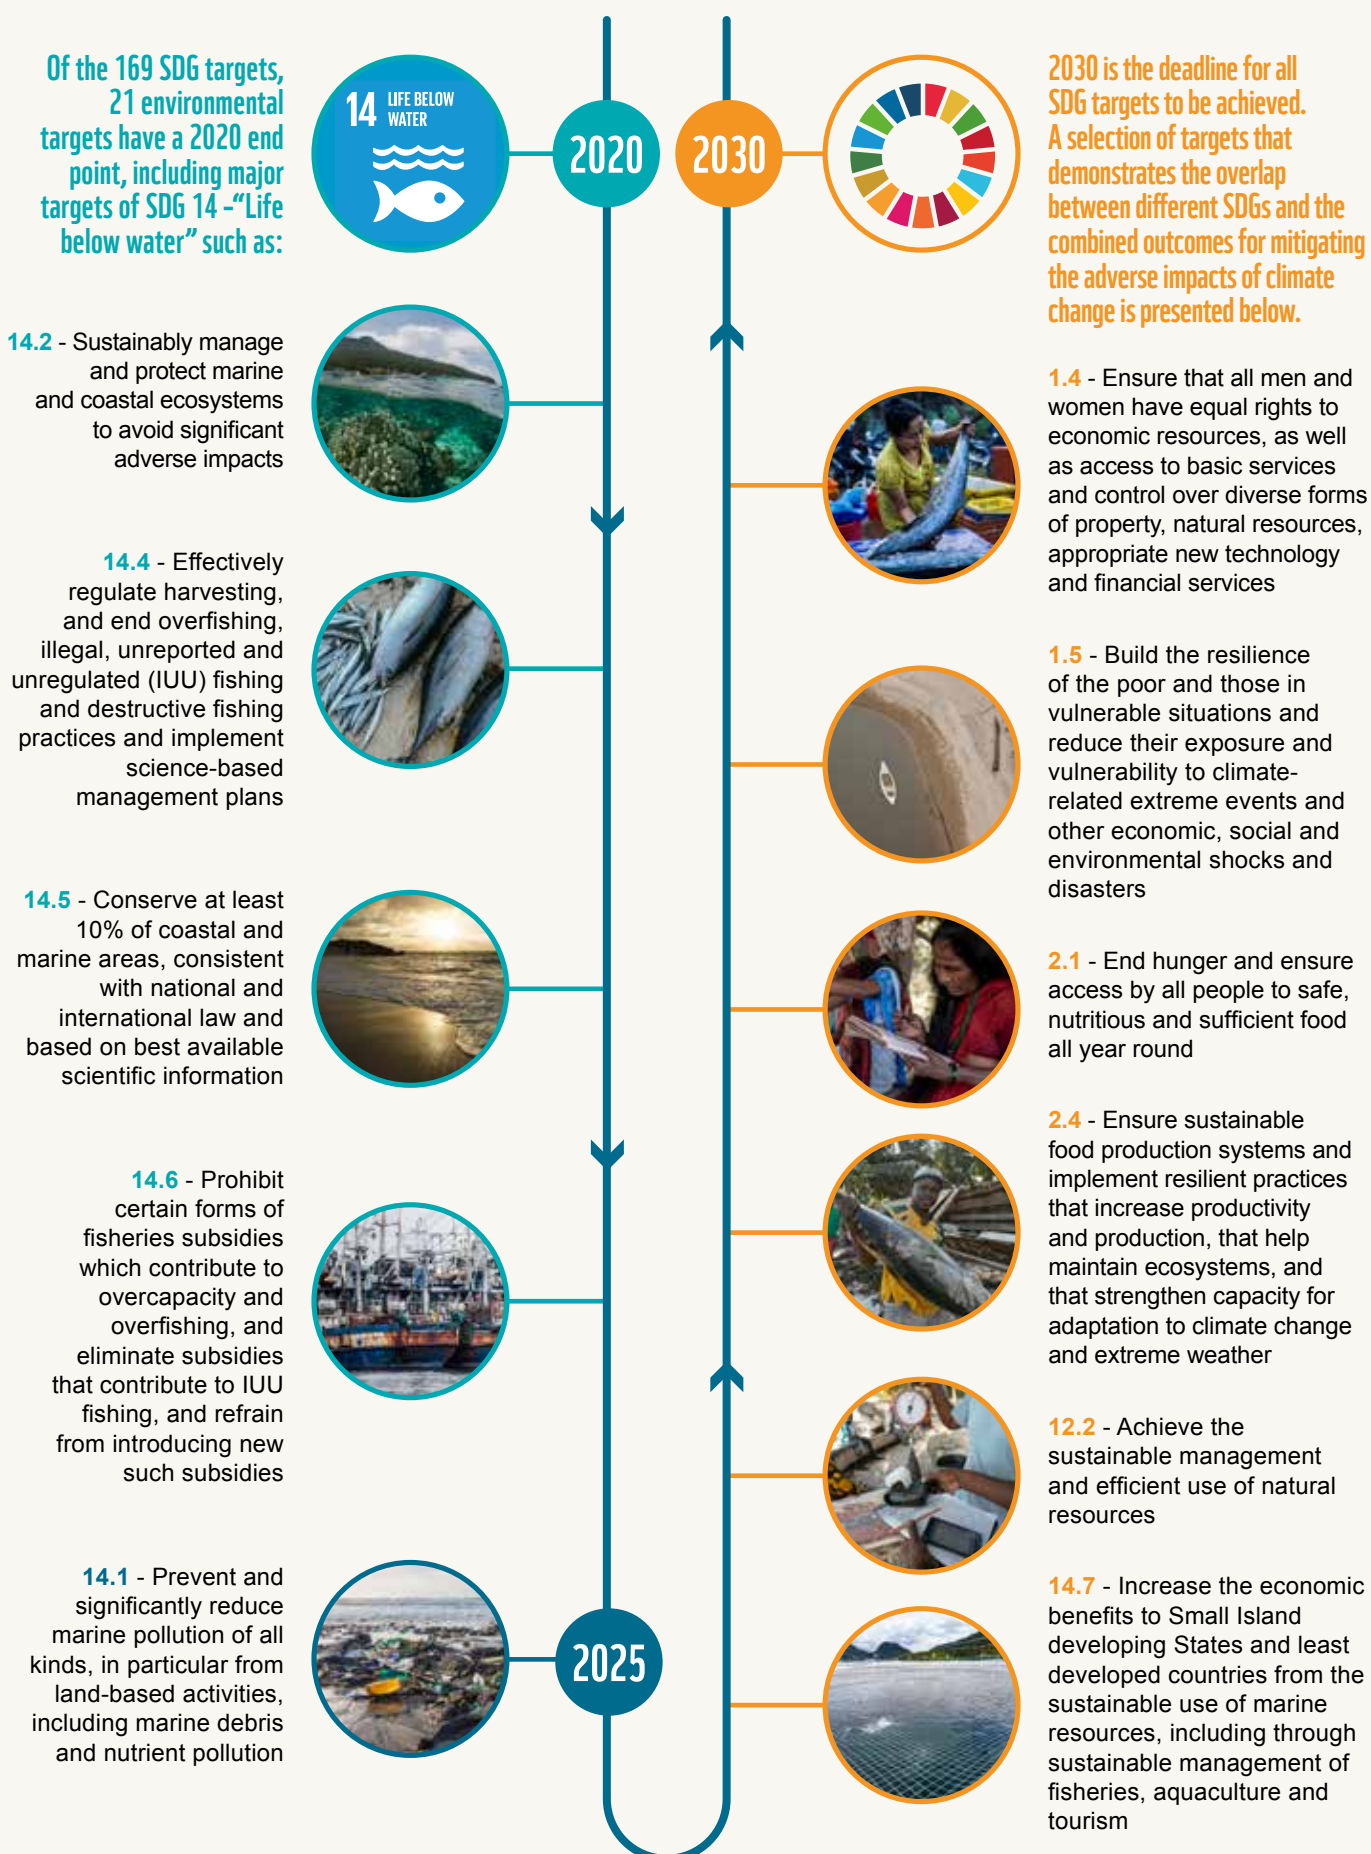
Of the 169 SDG targets, 21 environmental targets have a 2020 end point, including major targets of SDG 14 -"Life below water" such as:

14 LIFE BELOW WATER

2020

2030

2030 is the deadline for all SDG targets to be achieved. A selection of targets that demonstrates the overlap between different SDGs and the combined outcomes for mitigating the adverse impacts of climate change is presented below.

14.2 - Sustainably manage and protect marine and coastal ecosystems to avoid significant adverse impacts

1.4 - Ensure that all men and women have equal rights to economic resources, as well as access to basic services and control over diverse forms of property, natural resources, appropriate new technology and financial services

14.4 - Effectively regulate harvesting, and end overfishing, illegal, unreported and unregulated (IUU) fishing and destructive fishing practices and implement science-based management plans

1.5 - Build the resilience of the poor and those in vulnerable situations and reduce their exposure and vulnerability to climate-related extreme events and other economic, social and environmental shocks and disasters

14.5 - Conserve at least 10% of coastal and marine areas, consistent with national and international law and based on best available scientific information

2.1 - End hunger and ensure access by all people to safe, nutritious and sufficient food all year round

2.4 - Ensure sustainable food production systems and implement resilient practices that increase productivity and production, that help maintain ecosystems, and that strengthen capacity for adaptation to climate change and extreme weather

14.6 - Prohibit certain forms of fisheries subsidies which contribute to overcapacity and overfishing, and eliminate subsidies that contribute to IUU fishing, and refrain from introducing new such subsidies

12.2 - Achieve the sustainable management and efficient use of natural resources

14.1 - Prevent and significantly reduce marine pollution of all kinds, in particular from land-based activities, including marine debris and nutrient pollution

2025

14.7 - Increase the economic benefits to Small Island developing States and least developed countries from the sustainable use of marine resources, including through sustainable management of fisheries, aquaculture and tourism